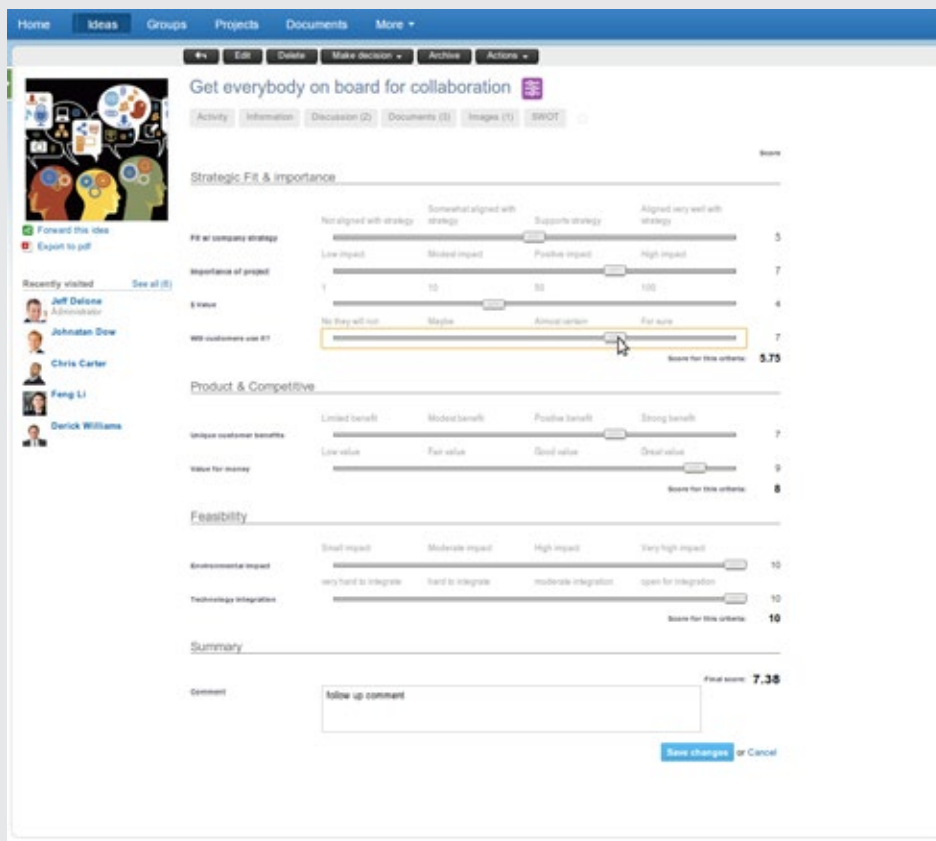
Home Ideas Groups Projects Documents More ▾

Edit Delete Make decision ▾ Archive Actions ▾

Get everybody on board for collaboration

Activity Information Discussion (2) Documents (3) Images (1) SWOT

Forward this idea
Export to pdf

Recently visited See all (6)
Jeff Delone Administrator
Johnatan Dow
Chris Carter
Feng Li
Derick Williams

Score

Strategic Fit & importance

Not aligned with strategy | Somewhat aligned with strategy | Supports strategy | Aligned very well with strategy
Fit w/ company strategy 5

Low impact | Modest impact | Positive impact | High impact
Importance of project 7

1 | 10 | 50 | 100
$ Value 4

No they will not | Maybe | Almost certain | For sure
Will customers use it? 7

Score for this criteria: 5.75

Product & Competitive

Limited benefit | Modest benefit | Positive benefit | Strong benefit
Unique customer benefits 7

Low value | Fair value | Good value | Great value
Value for money 9

Score for this criteria: 8

Feasibility

Small impact | Moderate impact | High impact | Very high impact
Environmental impact 10

very hard to integrate | hard to integrate | moderate integration | open for integration
Technology integration 10

Score for this criteria: 10

Summary

Final score: 7.38

Comment
follow up comment

Save changes or Cancel